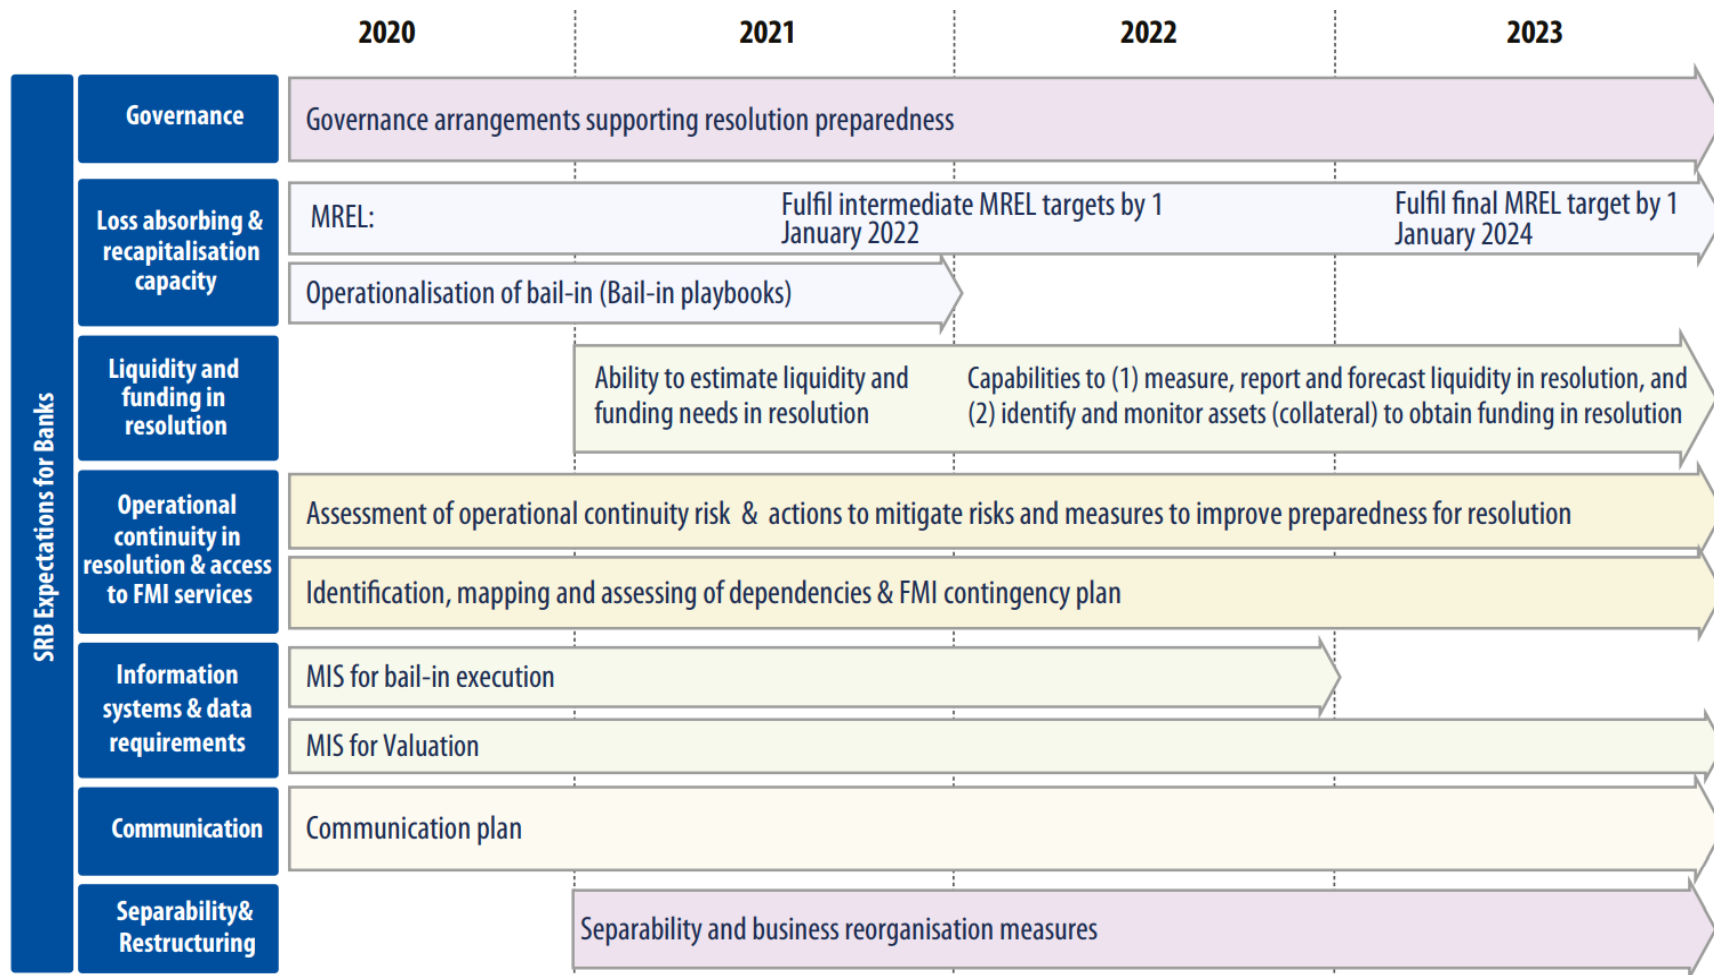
2020 2021 2022 2023

SRB Expectations for Banks

Governance
Governance arrangements supporting resolution preparedness

Loss absorbing & recapitalisation capacity
MREL:
Fulfil intermediate MREL targets by 1 January 2022
Fulfil final MREL target by 1 January 2024
Operationalisation of bail-in (Bail-in playbooks)

Liquidity and funding in resolution
Ability to estimate liquidity and funding needs in resolution
Capabilities to (1) measure, report and forecast liquidity in resolution, and (2) identify and monitor assets (collateral) to obtain funding in resolution

Operational continuity in resolution & access to FMI services
Assessment of operational continuity risk & actions to mitigate risks and measures to improve preparedness for resolution
Identification, mapping and assessing of dependencies & FMI contingency plan

Information systems & data requirements
MIS for bail-in execution
MIS for Valuation

Communication
Communication plan

Separability& Restructuring
Separability and business reorganisation measures